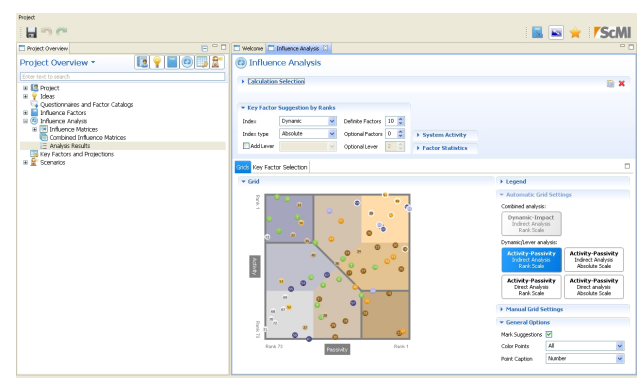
Project

ScMI

Project Overview

Project Overview

Enter text to search

Project
Ideas
Questionnaires and Factor Catalogs
Influence Factors
Influence Analysis
Influence Matrices
Combined Influence Matrices
Analysis Results
Key Factors and Projections
Scenarios

Welcome | Influence Analysis

Influence Analysis

Calculation Selection

Key Factor Suggestion by Ranks

Index | Dynamic | Definite Factors | 10
Index type | Absolute | Optional Factors | 0
Add Lever | | Optional Lever | 0

System Activity
Factor Statistics

Grid | Key Factor Selection

Grid

Rank 1

Activity

Rank 73

Rank 73

Passivity

Rank 1

Legend

Automatic Grid Settings

Combined analysis:

Dynamic-Impact
Indirect Analysis
Rank Scale

Dynamic/Lever analysis:

Activity-Passivity
Indirect Analysis
Rank Scale

Activity-Passivity
Indirect Analysis
Absolute Scale

Activity-Passivity
Direct Analysis
Rank Scale

Activity-Passivity
Direct analysis
Absolute Scale

Manual Grid Settings

General Options

Mark Suggestions

Color Points | All

Point Caption | Number